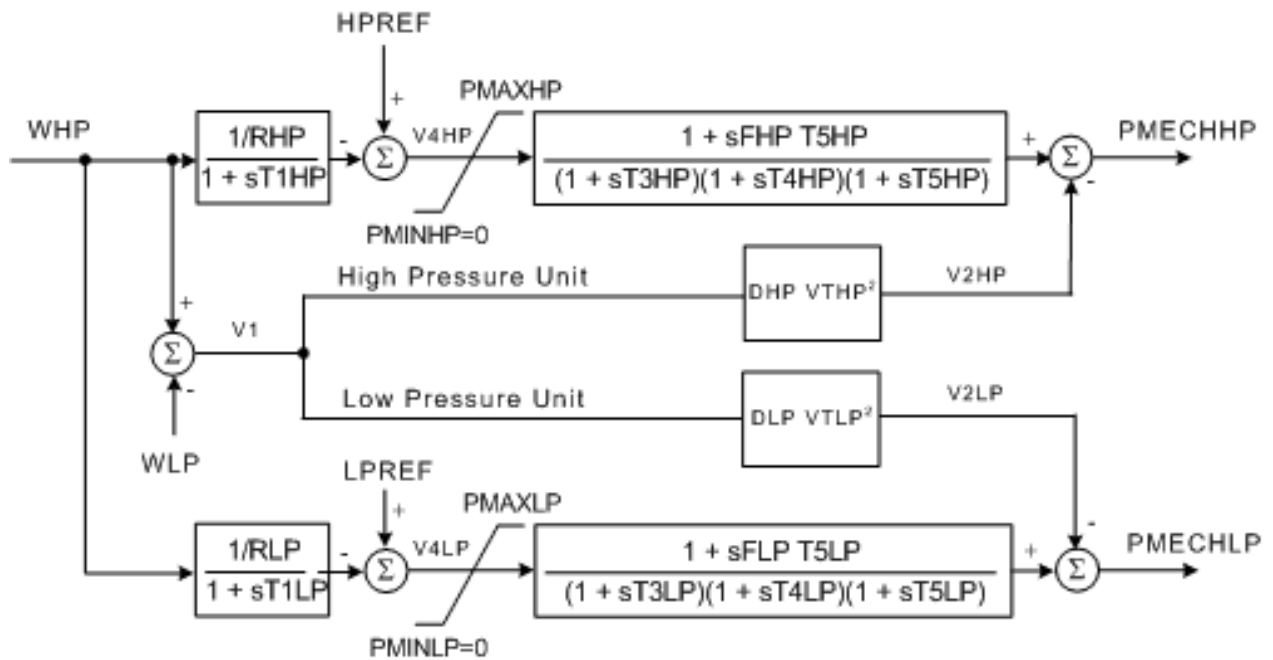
HPREF

+

PMAXHP

WHP

$\frac{1/RHP}{1 + sT1HP}$

-

$\Sigma$

V4HP

$\frac{1 + sFHP\ T5HP}{(1 + sT3HP)(1 + sT4HP)(1 + sT5HP)}$

+

$\Sigma$

PMECHHP

-

PMINHP=0

High Pressure Unit

DHP $VTHP^2$

V2HP

+

$\Sigma$

V1

-

Low Pressure Unit

DLP $VTLP^2$

V2LP

WLP

LPREF

+

PMAXLP

$\frac{1/RLP}{1 + sT1LP}$

-

$\Sigma$

V4LP

$\frac{1 + sFLP\ T5LP}{(1 + sT3LP)(1 + sT4LP)(1 + sT5LP)}$

+

-

$\Sigma$

PMECHLP

PMINLP=0